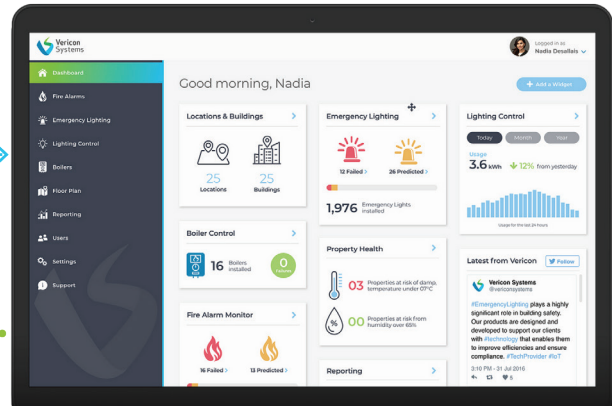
Vericon Systems

Logged in as
Nadia Desellais

Dashboard
Fire Alarms
Emergency Lighting
Lighting Control
Boilers
Floor Plan
Reporting
Users
Settings
Support

Good morning, Nadia

+ Add a Widget

Locations & Buildings
25 Locations
25 Buildings

Emergency Lighting
12 Failed >
26 Predicted >
1,976 Emergency Lights installed

Lighting Control
Today Month Year
Usage
3.6 kWh ↓ 12% from yesterday
Usage for the last 24 hours

Boiler Control
16 Boilers installed
0 Failures

Property Health
03 Properties at risk of damp, temperature under 07°C
00 Properties at risk from humidity over 65%

Latest from Vericon
Follow
Vericon Systems
@vericonsystems
#EmergencyLighting plays a highly significant role in building safety. Our products are designed and developed to support our clients with #technology that enables them to improve efficiencies and ensure compliance. #TechProvider #IoT
3:10 PM - 31 Jul 2016
5

Fire Alarm Monitor
16 Failed >
13 Predicted >

Reporting